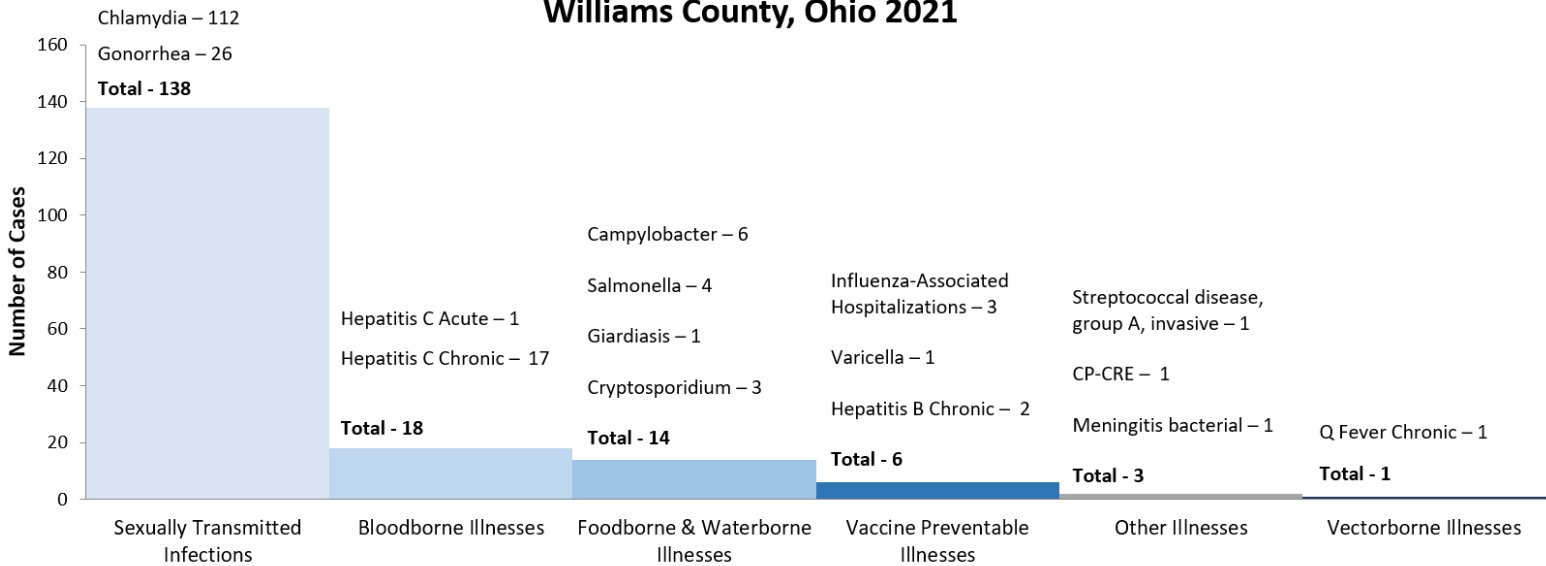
Williams County, Ohio 2021

Chlamydia – 112
Gonorrhea – 26
Total - 138

Hepatitis C Acute – 1
Hepatitis C Chronic – 17
Total - 18

Campylobacter – 6
Salmonella – 4
Giardiasis – 1
Cryptosporidium – 3
Total - 14

Influenza-Associated Hospitalizations – 3
Varicella – 1
Hepatitis B Chronic – 2
Total - 6

Streptococcal disease, group A, invasive – 1
CP-CRE – 1
Meningitis bacterial – 1
Total - 3

Q Fever Chronic – 1
Total - 1

Number of Cases
160
140
120
100
80
60
40
20
0

Sexually Transmitted Infections
Bloodborne Illnesses
Foodborne & Waterborne Illnesses
Vaccine Preventable Illnesses
Other Illnesses
Vectorborne Illnesses